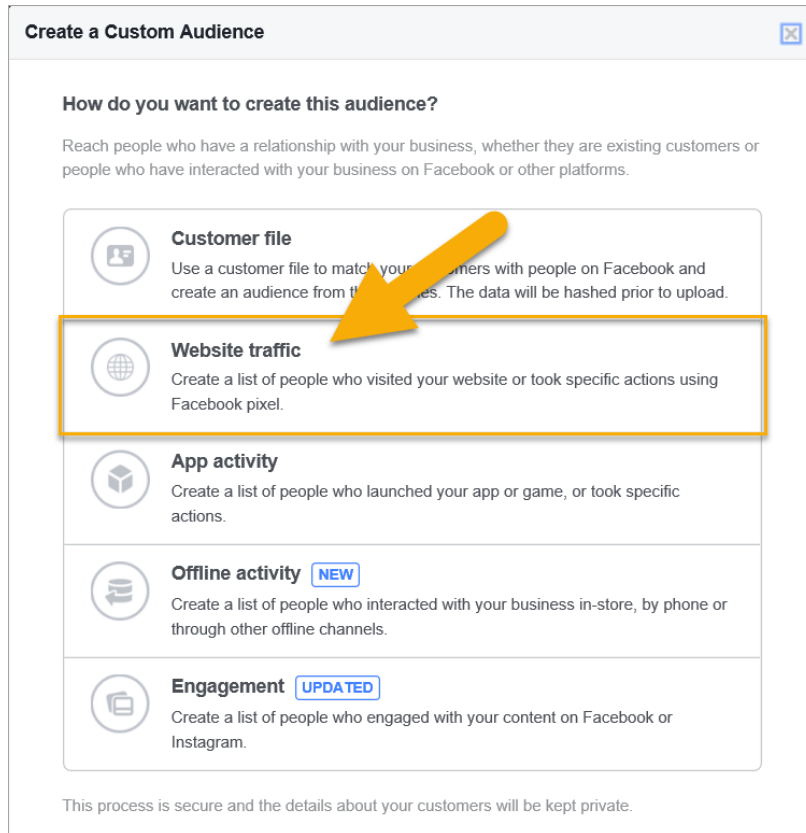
Create a Custom Audience

How do you want to create this audience?

Reach people who have a relationship with your business, whether they are existing customers or people who have interacted with your business on Facebook or other platforms.

Customer file
Use a customer file to match your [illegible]omers with people on Facebook and create an audience from th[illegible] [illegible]es. The data will be hashed prior to upload.

Website traffic
Create a list of people who visited your website or took specific actions using Facebook pixel.

App activity
Create a list of people who launched your app or game, or took specific actions.

Offline activity NEW
Create a list of people who interacted with your business in-store, by phone or through other offline channels.

Engagement UPDATED
Create a list of people who engaged with your content on Facebook or Instagram.

This process is secure and the details about your customers will be kept private.